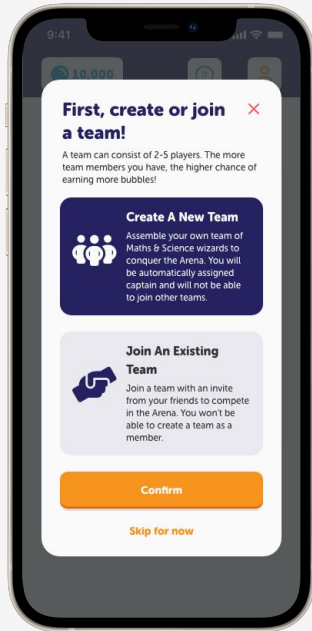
9:41

10,000

First, create or join a team!

×

A team can consist of 2-5 players. The more team members you have, the higher chance of earning more bubbles!

Create A New Team

Assemble your own team of Maths & Science wizards to conquer the Arena. You will be automatically assigned captain and will not be able to join other teams.

Join An Existing Team

Join a team with an invite from your friends to compete in the Arena. You won't be able to create a team as a member.

Confirm

Skip for now